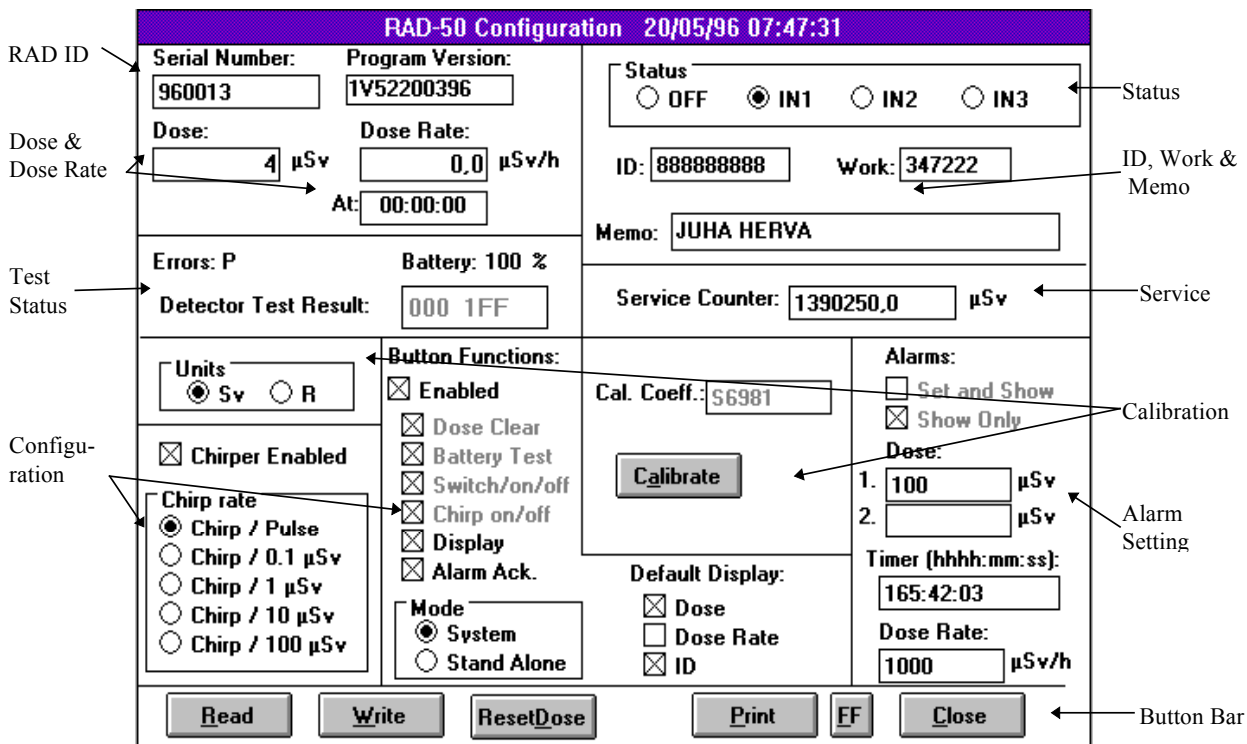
RAD-50 Configuration 20/05/96 07:47:31

RAD ID

Serial Number:
960013

Program Version:
1V52200396

Dose & Dose Rate

Dose:
4 µSv

Dose Rate:
0,0 µSv/h

At: 00:00:00

Status
○ OFF ◉ IN1 ○ IN2 ○ IN3

Status

ID: 888888888

Work: 347222

ID, Work & Memo

Memo: JUHA HERVA

Test Status

Errors: P

Battery: 100 %

Detector Test Result: 000 1FF

Service Counter: 1390250,0 µSv

Service

Units
◉ Sv ○ R

Button Functions:
☒ Enabled
☒ Dose Clear
☒ Battery Test
☒ Switch/on/off
☒ Chirp on/off
☒ Display
☒ Alarm Ack.

Cal. Coeff.: S6981

Calibrate

Alarms:
☐ Set and Show
☒ Show Only

Calibration

Configuration

☒ Chirper Enabled

Chirp rate
◉ Chirp / Pulse
○ Chirp / 0.1 µSv
○ Chirp / 1 µSv
○ Chirp / 10 µSv
○ Chirp / 100 µSv

Dose:
1. 100 µSv
2. µSv

Alarm Setting

Timer (hhhh:mm:ss):
165:42:03

Dose Rate:
1000 µSv/h

Default Display:
☒ Dose
☐ Dose Rate
☒ ID

Mode
◉ System
○ Stand Alone

Read Write ResetDose Print FF Close

Button Bar